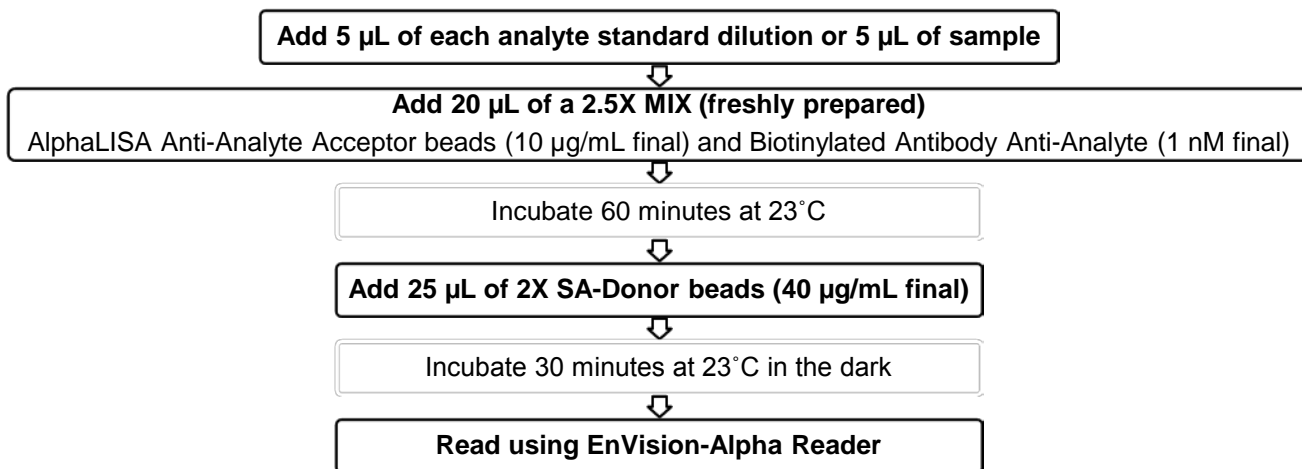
Add 5 µL of each analyte standard dilution or 5 µL of sample

Add 20 µL of a 2.5X MIX (freshly prepared)
AlphaLISA Anti-Analyte Acceptor beads (10 µg/mL final) and Biotinylated Antibody Anti-Analyte (1 nM final)

Incubate 60 minutes at 23˚C

Add 25 µL of 2X SA-Donor beads (40 µg/mL final)

Incubate 30 minutes at 23˚C in the dark

Read using EnVision-Alpha Reader